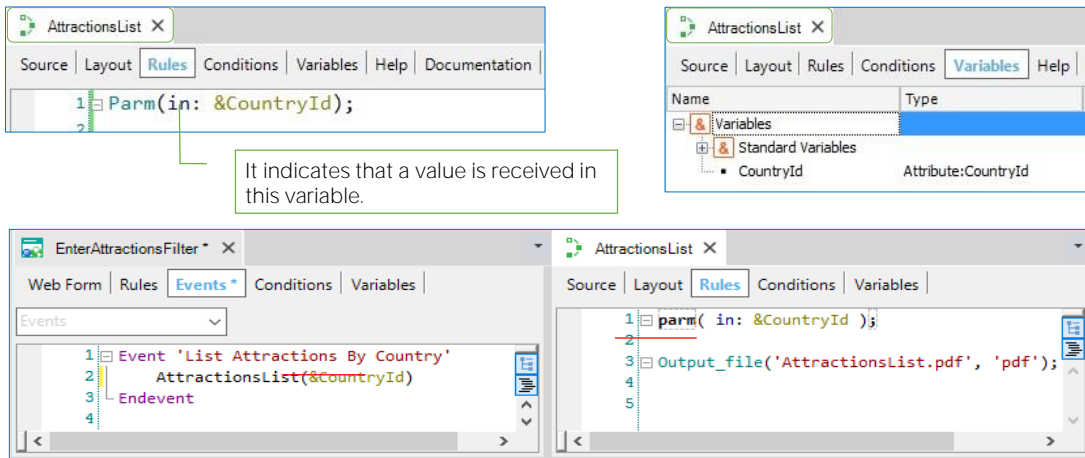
AttractionsList ✕

Source | Layout | Rules | Conditions | Variables | Help | Documentation

1 Parm(in: &CountryId);
2

It indicates that a value is received in this variable.

AttractionsList ✕

Source | Layout | Rules | Conditions | Variables | Help

| Name | Type |
|---|---|
| Variables | |
| Standard Variables | |
| CountryId | Attribute:CountryId |

EnterAttractionsFilter * ✕

Web Form | Rules | Events * | Conditions | Variables

Events

1 Event 'List Attractions By Country'
2 AttractionsList(&CountryId)
3 Endevent
4

AttractionsList ✕

Source | Layout | Rules | Conditions | Variables

1 parm( in: &CountryId );
2
3 Output_file('AttractionsList.pdf', 'pdf');
4
5